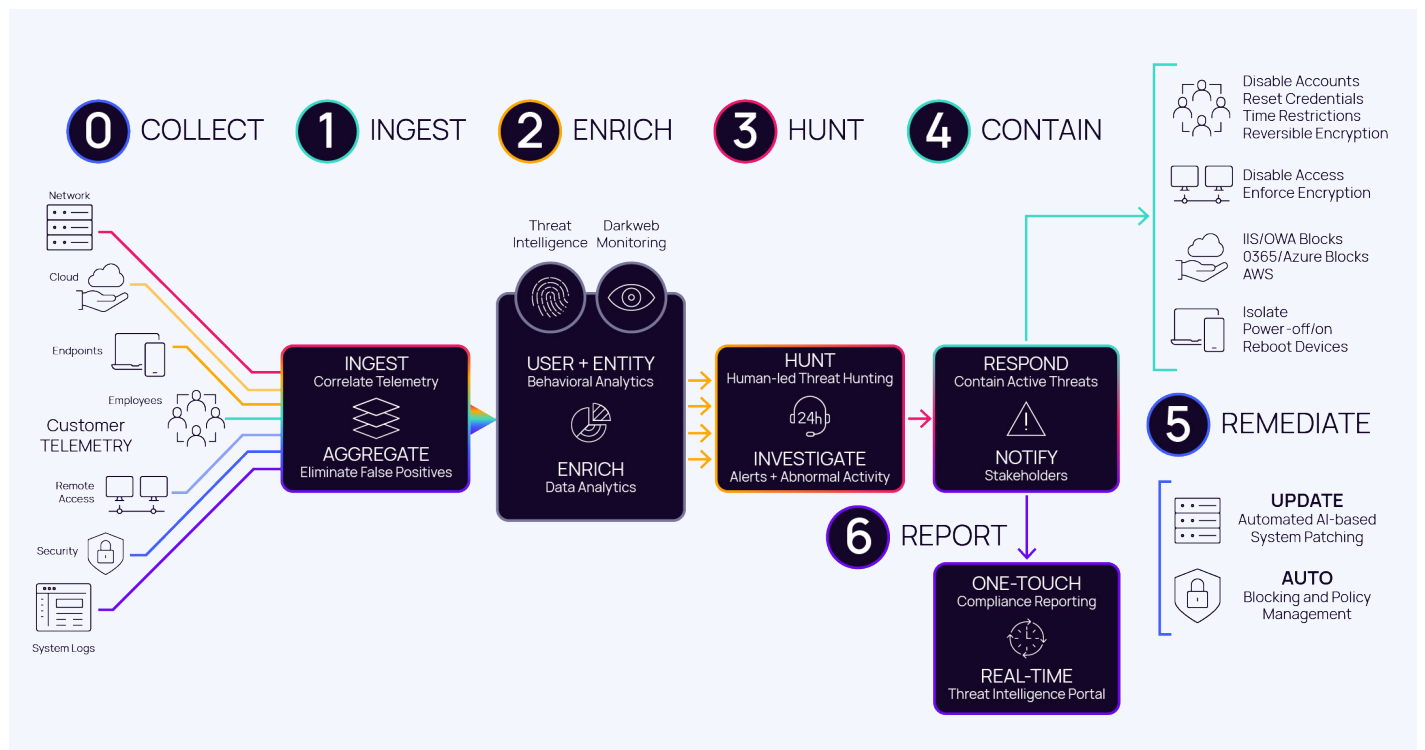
0 COLLECT

1 INGEST

2 ENRICH

3 HUNT

4 CONTAIN

Network

Cloud

Endpoints

Employees

Customer TELEMETRY

Remote Access

Security

System Logs

INGEST
Correlate Telemetry

AGGREGATE
Eliminate False Positives

Threat Intelligence

Darkweb Monitoring

USER + ENTITY
Behavioral Analytics

ENRICH
Data Analytics

HUNT
Human-led Threat Hunting

24h

INVESTIGATE
Alerts + Abnormal Activity

RESPOND
Contain Active Threats

NOTIFY
Stakeholders

Disable Accounts
Reset Credentials
Time Restrictions
Reversible Encryption

Disable Access
Enforce Encryption

IIS/OWA Blocks
0365/Azure Blocks
AWS

Isolate
Power-off/on
Reboot Devices

5 REMEDIATE

UPDATE
Automated AI-based System Patching

AUTO
Blocking and Policy Management

6 REPORT

ONE-TOUCH
Compliance Reporting

REAL-TIME
Threat Intelligence Portal